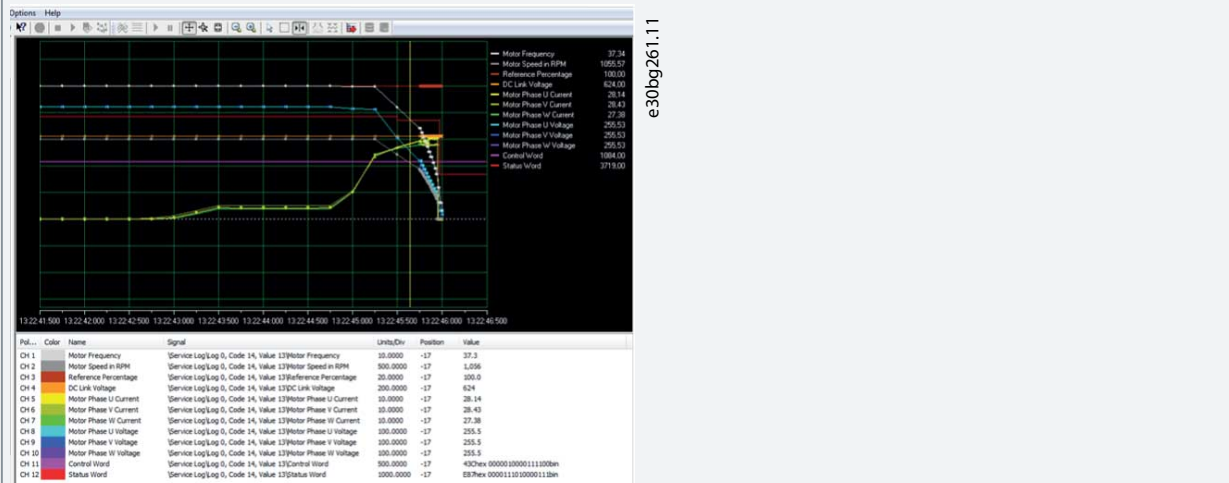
Options Help

| | |
|---|---|
| Motor Frequency | 37.34 |
| Motor Speed in RPM | 1055.57 |
| Reference Percentage | 100.00 |
| DC Link Voltage | 624.00 |
| Motor Phase U Current | 28.14 |
| Motor Phase V Current | 28.43 |
| Motor Phase W Current | 27.38 |
| Motor Phase U Voltage | 255.53 |
| Motor Phase V Voltage | 255.53 |
| Motor Phase W Voltage | 255.53 |
| Control Word | 1084.00 |
| Status Word | 3719.00 |

13:22:41:500 13:22:42:000 13:22:42:500 13:22:43:000 13:22:43:500 13:22:44:000 13:22:44:500 13:22:45:000 13:22:45:500 13:22:46:000 13:22:46:500

| Pol... | Color | Name | Signal | Units/Div | Position | Value |
|---|---|---|---|---|---|---|
| CH 1 | | Motor Frequency | \Service Log\Log 0, Code 14, Value 13\Motor Frequency | 10.0000 | -17 | 37.3 |
| CH 2 | | Motor Speed in RPM | \Service Log\Log 0, Code 14, Value 13\Motor Speed in RPM | 500.0000 | -17 | 1,056 |
| CH 3 | | Reference Percentage | \Service Log\Log 0, Code 14, Value 13\Reference Percentage | 20.0000 | -17 | 100.0 |
| CH 4 | | DC Link Voltage | \Service Log\Log 0, Code 14, Value 13\DC Link Voltage | 200.0000 | -17 | 624 |
| CH 5 | | Motor Phase U Current | \Service Log\Log 0, Code 14, Value 13\Motor Phase U Current | 10.0000 | -17 | 28.14 |
| CH 6 | | Motor Phase V Current | \Service Log\Log 0, Code 14, Value 13\Motor Phase V Current | 10.0000 | -17 | 28.43 |
| CH 7 | | Motor Phase W Current | \Service Log\Log 0, Code 14, Value 13\Motor Phase W Current | 10.0000 | -17 | 27.38 |
| CH 8 | | Motor Phase U Voltage | \Service Log\Log 0, Code 14, Value 13\Motor Phase U Voltage | 100.0000 | -17 | 255.5 |
| CH 9 | | Motor Phase V Voltage | \Service Log\Log 0, Code 14, Value 13\Motor Phase V Voltage | 100.0000 | -17 | 255.5 |
| CH 10 | | Motor Phase W Voltage | \Service Log\Log 0, Code 14, Value 13\Motor Phase W Voltage | 100.0000 | -17 | 255.5 |
| CH 11 | | Control Word | \Service Log\Log 0, Code 14, Value 13\Control Word | 500.0000 | -17 | 43Chex 0000010000111100bin |
| CH 12 | | Status Word | \Service Log\Log 0, Code 14, Value 13\Status Word | 1000.0000 | -17 | E87hex 0000111010000111bin |

e30bg261.11